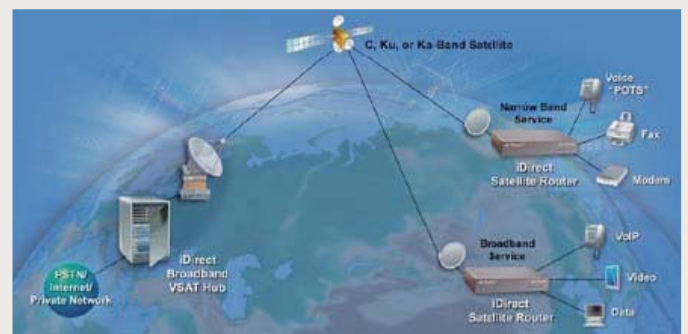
C, Ku, or Ka-Band Satellite

Voice "POTS"

Narrow Band Service

Fax

iDirect Satellite Router

Modem

PSTN/ Internet/ Private Network

iDirect Broadband VSAT Hub

Broadband Service

VoIP

Video

iDirect Satellite Router

Data